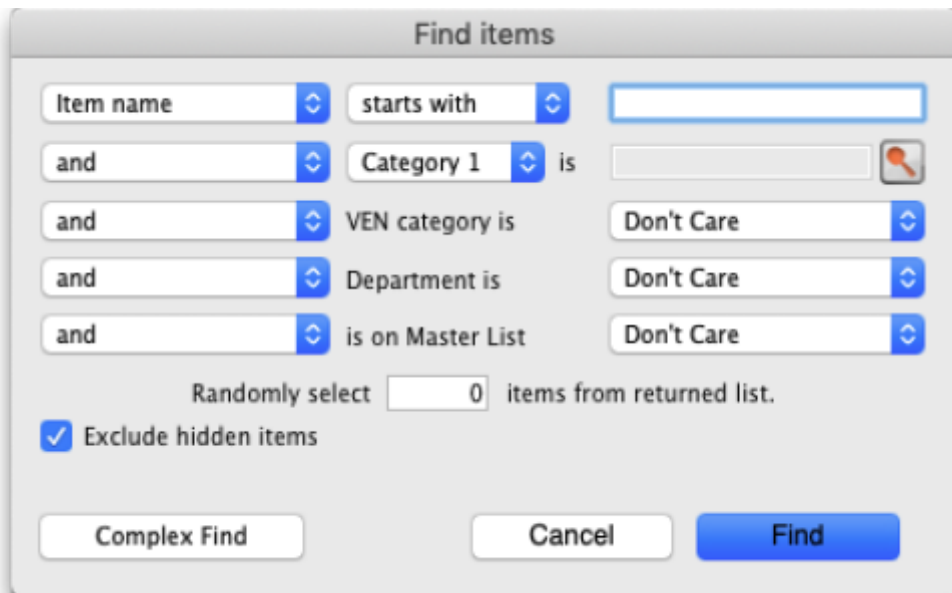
Find items

Item name
starts with

and
Category 1
is

and
VEN category is
Don't Care

and
Department is
Don't Care

and
is on Master List
Don't Care

Randomly select 0 items from returned list.

Exclude hidden items

Complex Find
Cancel
Find